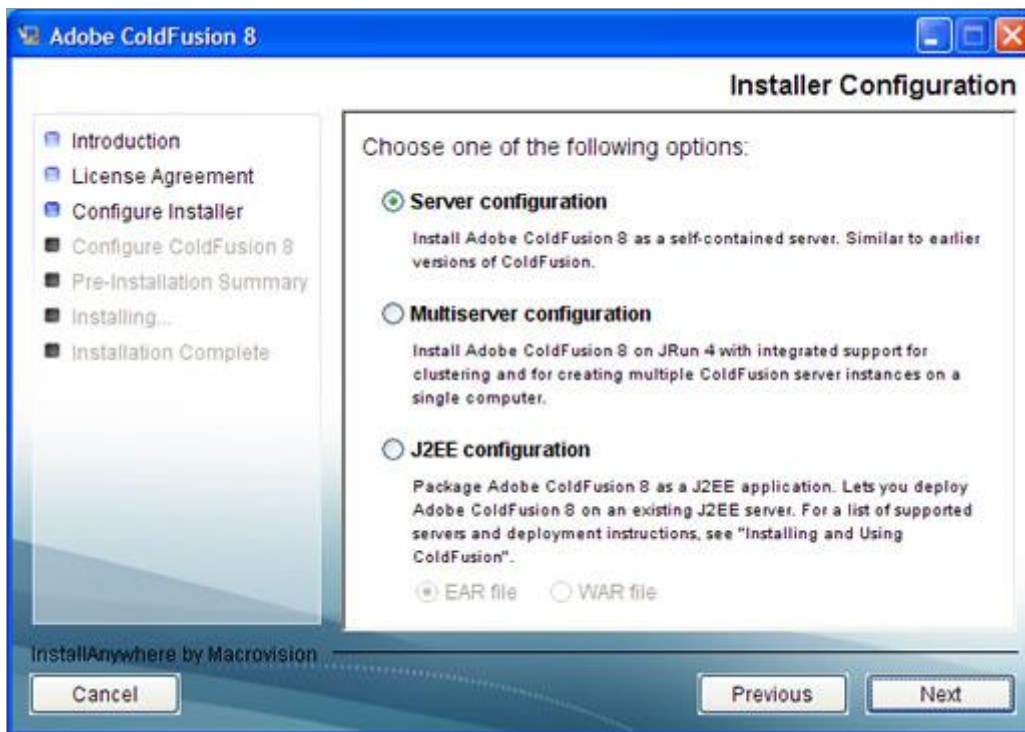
Adobe ColdFusion 8

Installer Configuration

Introduction
License Agreement
Configure Installer
Configure ColdFusion 8
Pre-Installation Summary
Installing...
Installation Complete

Choose one of the following options:

Server configuration

Install Adobe ColdFusion 8 as a self-contained server. Similar to earlier versions of ColdFusion.

Multiserver configuration

Install Adobe ColdFusion 8 on JRun 4 with integrated support for clustering and for creating multiple ColdFusion server instances on a single computer.

J2EE configuration

Package Adobe ColdFusion 8 as a J2EE application. Lets you deploy Adobe ColdFusion 8 on an existing J2EE server. For a list of supported servers and deployment instructions, see "Installing and Using ColdFusion".

EAR file
WAR file

InstallAnywhere by Macrovision

Cancel

Previous

Next